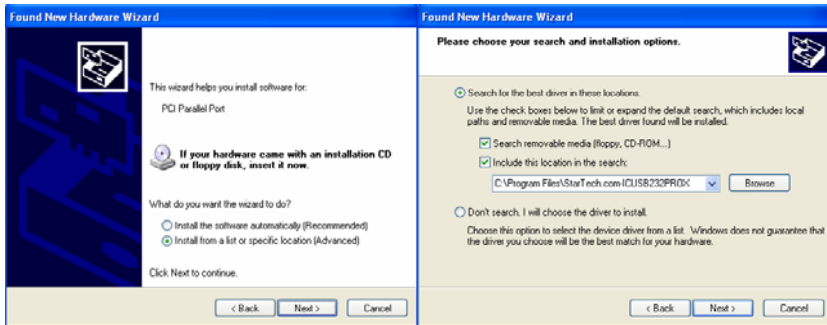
Found New Hardware Wizard

This wizard helps you install software for:

PCI Parallel Port

If your hardware came with an installation CD or floppy disk, insert it now.

What do you want the wizard to do?

Install the software automatically (Recommended)

Install from a list or specific location (Advanced)

Click Next to continue.

< Back Next > Cancel

Found New Hardware Wizard

Please choose your search and installation options.

Search for the best driver in these locations.

Use the check boxes below to limit or expand the default search, which includes local paths and removable media. The best driver found will be installed.

Search removable media (floppy, CD-ROM...)

Include this location in the search:

C:\Program Files\StarTech.com-ICUSB232PROX

Browse

Don't search. I will choose the driver to install.

Choose this option to select the device driver from a list. Windows does not guarantee that the driver you choose will be the best match for your hardware.

< Back Next > Cancel